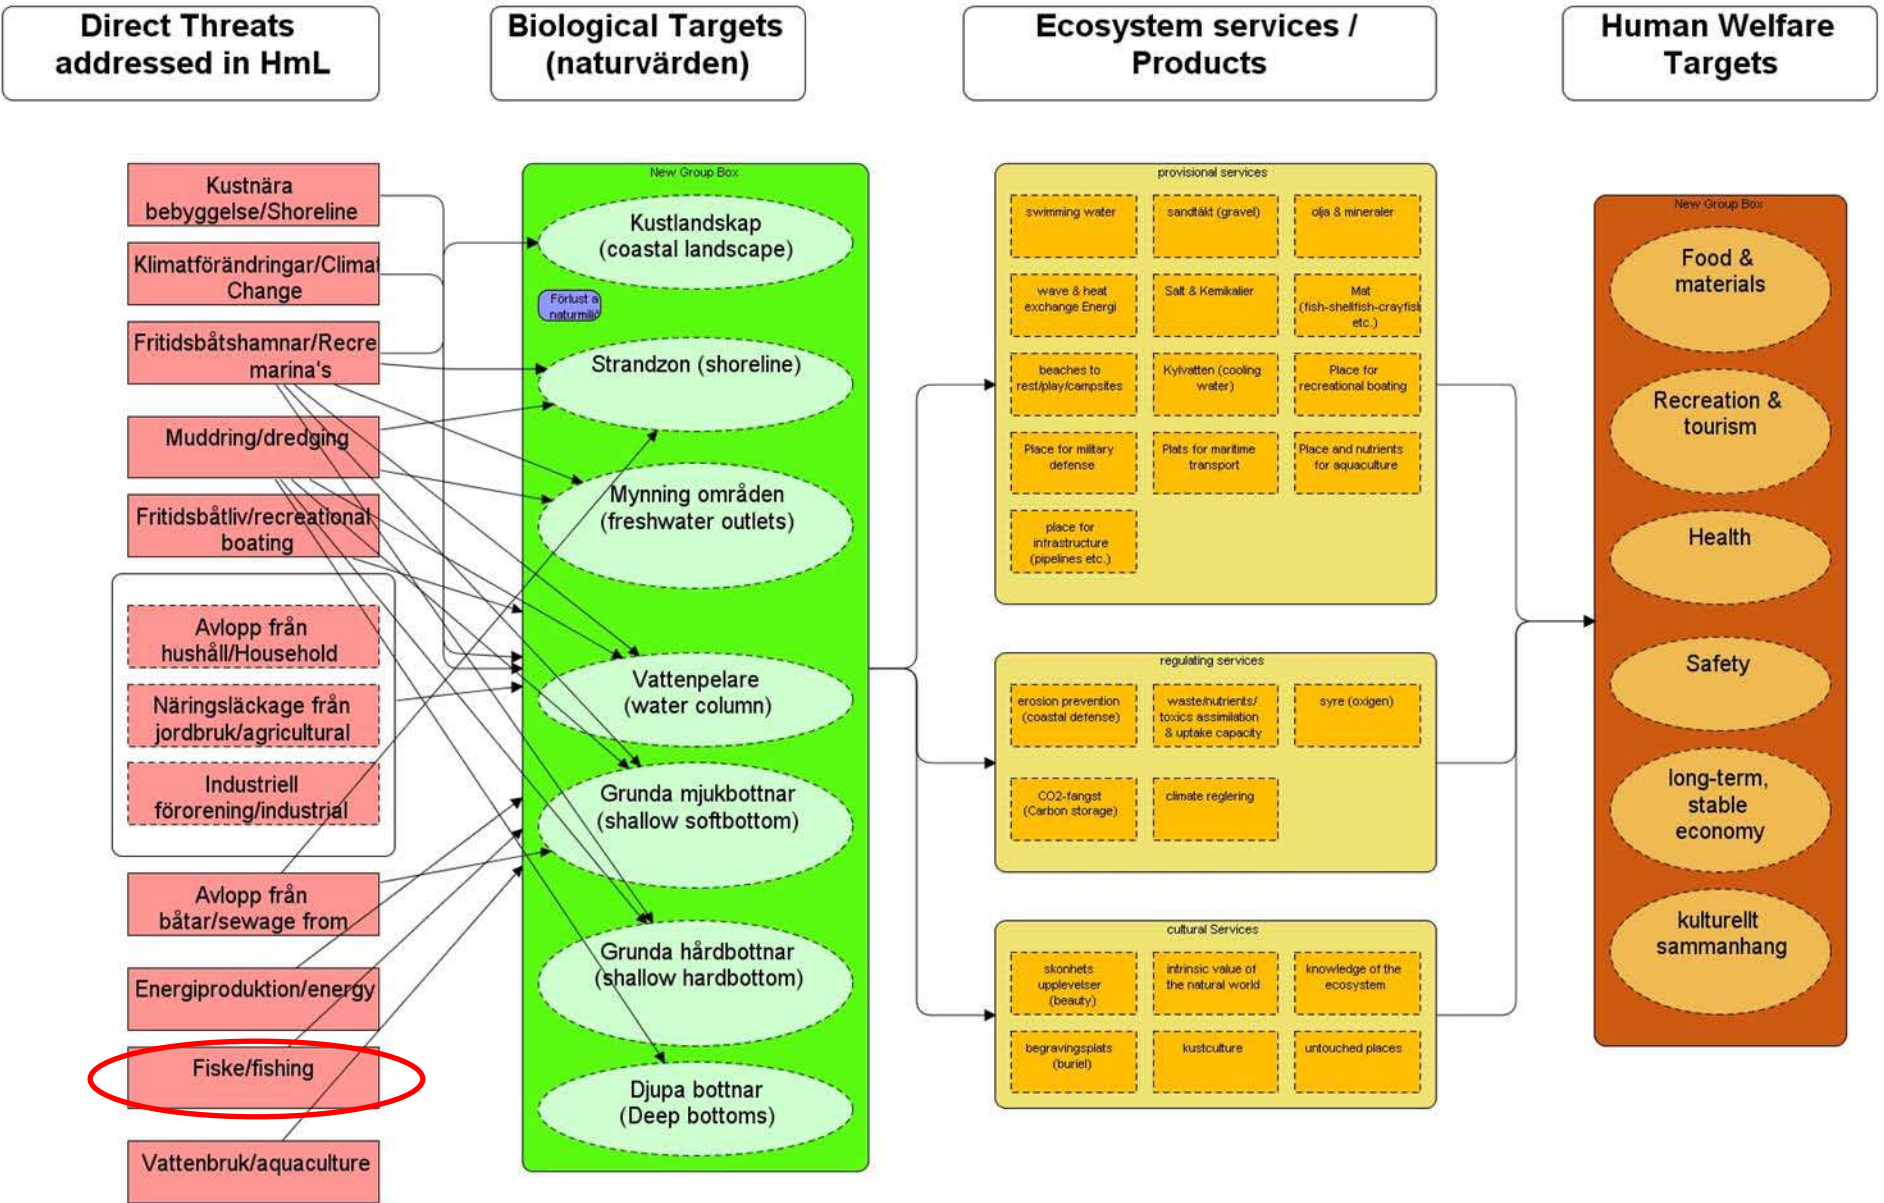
Direct Threats addressed in HmL

Biological Targets (naturvärden)

Ecosystem services / Products

Human Welfare Targets

Kustnära bebyggelse/Shoreline

Klimatförändringar/Climat Change

Fritidsbåtshamnar/Recre marina's

Muddring/dredging

Fritidsbåtliv/recreational boating

Avlopp från hushåll/Household

Näringsläckage från jordbruk/agricultural

Industriell förorening/industrial

Avlopp från båtar/sewage from

Energiproduktion/energy

Fiske/fishing

Vattenbruk/aquaculture

New Group Box

Kustlandskap (coastal landscape)

Förlust a naturmiljö

Strandzon (shoreline)

Mynning områden (freshwater outlets)

Vattenpelare (water column)

Grunda mjukbottnar (shallow softbottom)

Grunda hårdbottnar (shallow hardbottom)

Djupa bottnar (Deep bottoms)

provisional services

swimming water

sandtäkt (gravel)

olja & mineraler

wave & heat exchange Energi

Salt & Kemikalier

Mat (fish-shellfish-crayfish etc.)

beaches to rest/play/campsites

Kylvatten (cooling water)

Place for recreational boating

Place for military defense

Plats for maritime transport

Place and nutrients for aquaculture

place for infrastructure (pipelines etc.)

regulating services

erosion prevention (coastal defense)

waste/nutrients/ toxics assimilation & uptake capacity

syre (oxigen)

CO2-fangst (Carbon storage)

climate reglering

cultural Services

skonhets upplevelser (beauty)

intrinsic value of the natural world

knowledge of the ecosystem

begravingsplats (buriel)

kustculture

untouched places

New Group Box

Food & materials

Recreation & tourism

Health

Safety

long-term, stable economy

kulturellt sammanhang